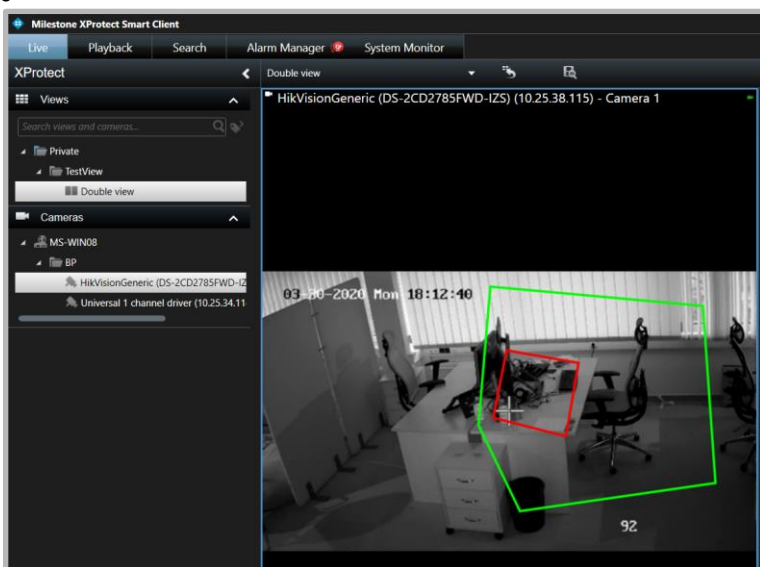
Milestone XProtect Smart Client

Live
Playback
Search
Alarm Manager
System Monitor

XProtect

Views

Search views and cameras...

Private
TestView
Double view

Cameras

MS-WIN08
BP
HikVisionGeneric (DS-2CD2785FWD-IZ
Universal 1 channel driver (10.25.34.11

Double view

HikVisionGeneric (DS-2CD2785FWD-IZS) (10.25.38.115) - Camera 1

03-30-2020 Mon 18:12:40

92